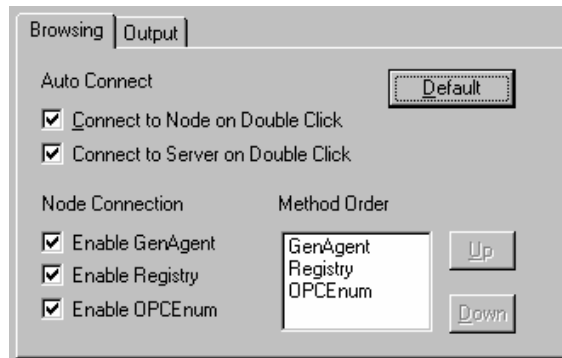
Browsing | Output

Auto Connect

Default

☑ Connect to Node on Double Click

☑ Connect to Server on Double Click

Node Connection

Method Order

☑ Enable GenAgent

☑ Enable Registry

☑ Enable OPCEnum

GenAgent
Registry
OPCEnum

Up

Down